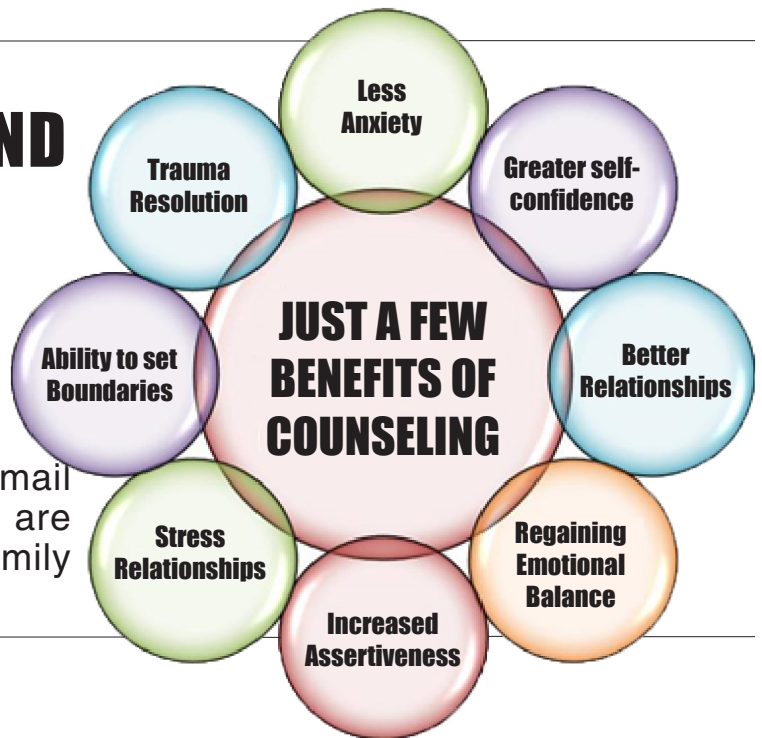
ND

mail
are
mily

Less Anxiety

Greater self-confidence

Better Relationships

Regaining Emotional Balance

Increased Assertiveness

Stress Relationships

Ability to set Boundaries

Trauma Resolution

JUST A FEW BENEFITS OF COUNSELING